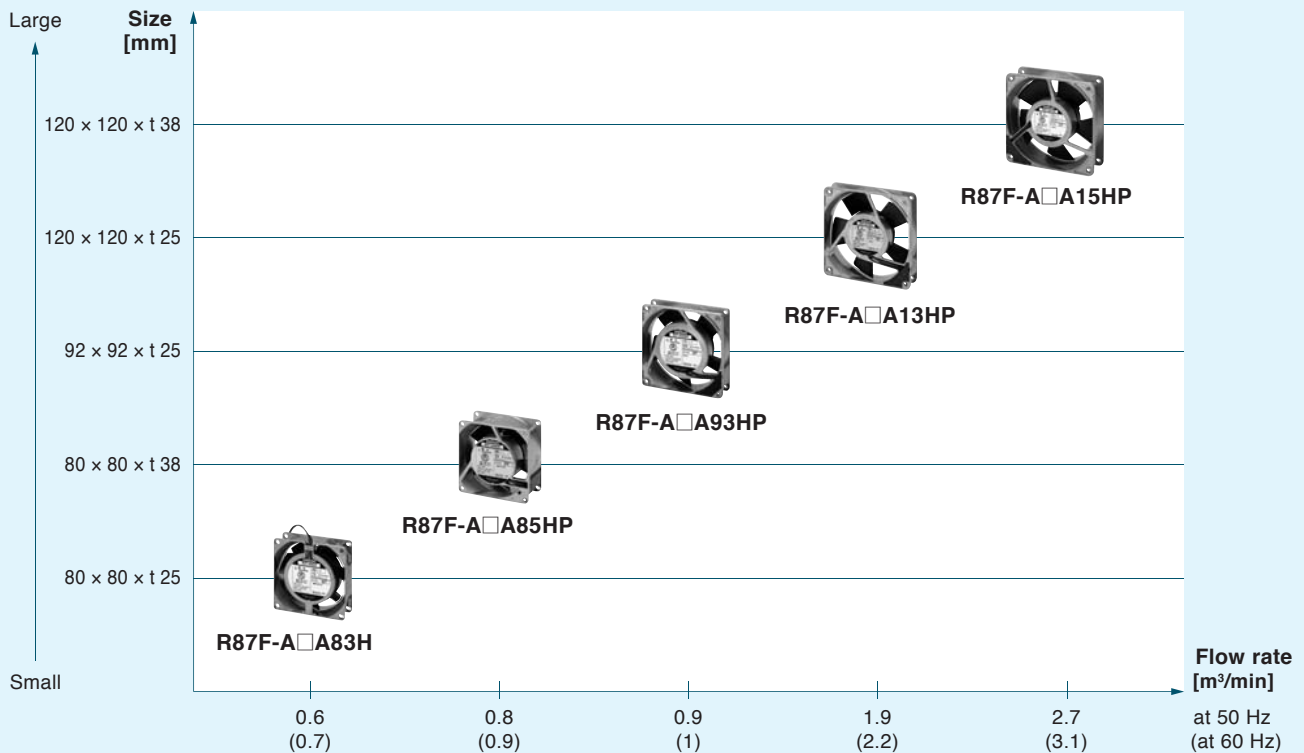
Large

Size [mm]

120 × 120 × t 38

120 × 120 × t 25

92 × 92 × t 25

80 × 80 × t 38

80 × 80 × t 25

Small

R87F-A□A15HP

R87F-A□A13HP

R87F-A□A93HP

R87F-A□A85HP

R87F-A□A83H

Flow rate [m$^3$/min]

0.6 (0.7)

0.8 (0.9)

0.9 (1)

1.9 (2.2)

2.7 (3.1)

at 50 Hz (at 60 Hz)